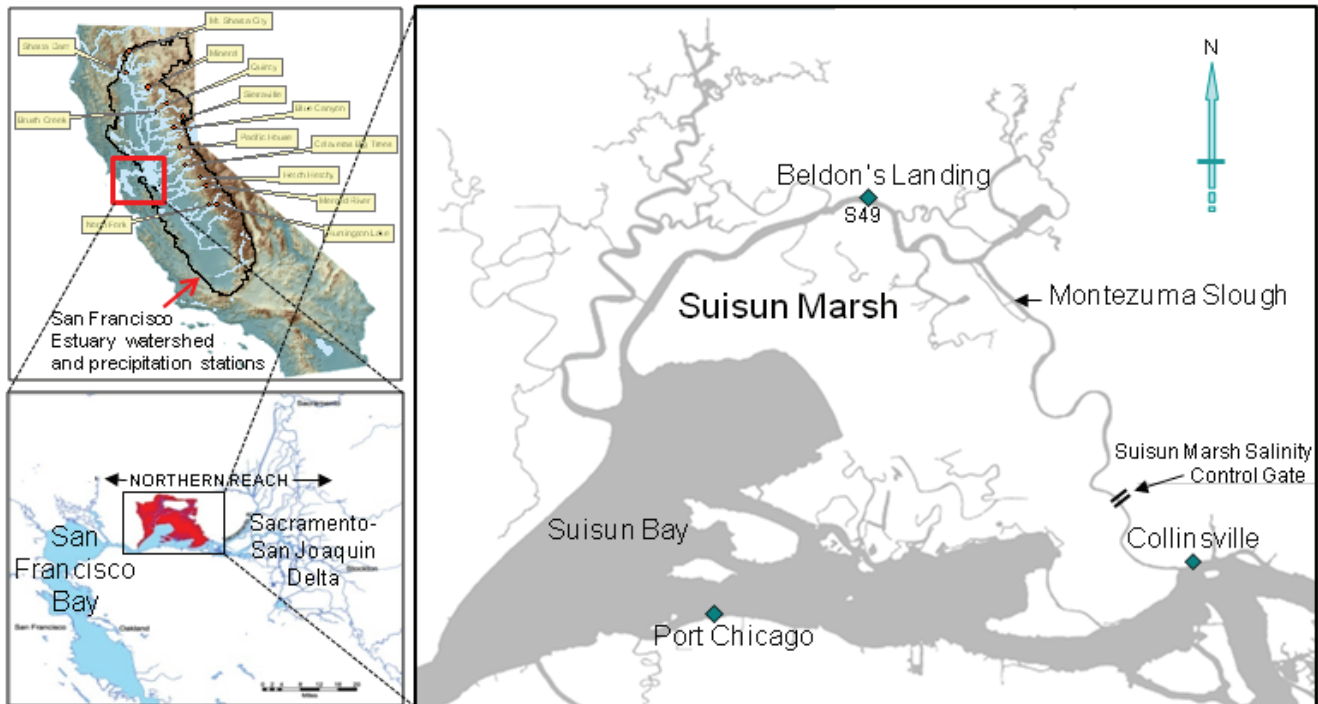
Mt. Shasta City
Shasta Dam
Mineral
Quincy
Sierraville
Blue Canyon
Brush Creek
Pacific House
Calaveras Big Trees
Hetch Hetchy
Merced River
North Fork
Huntington Lake

San Francisco Estuary watershed and precipitation stations

Sacramento
NORTHERN REACH
San Francisco Bay
Sacramento-San Joaquin Delta
Stockton
San Francisco
Oakland
Miles

N

Beldon's Landing
S49
Suisun Marsh
Montezuma Slough
Suisun Marsh Salinity Control Gate
Suisun Bay
Collinsville
Port Chicago